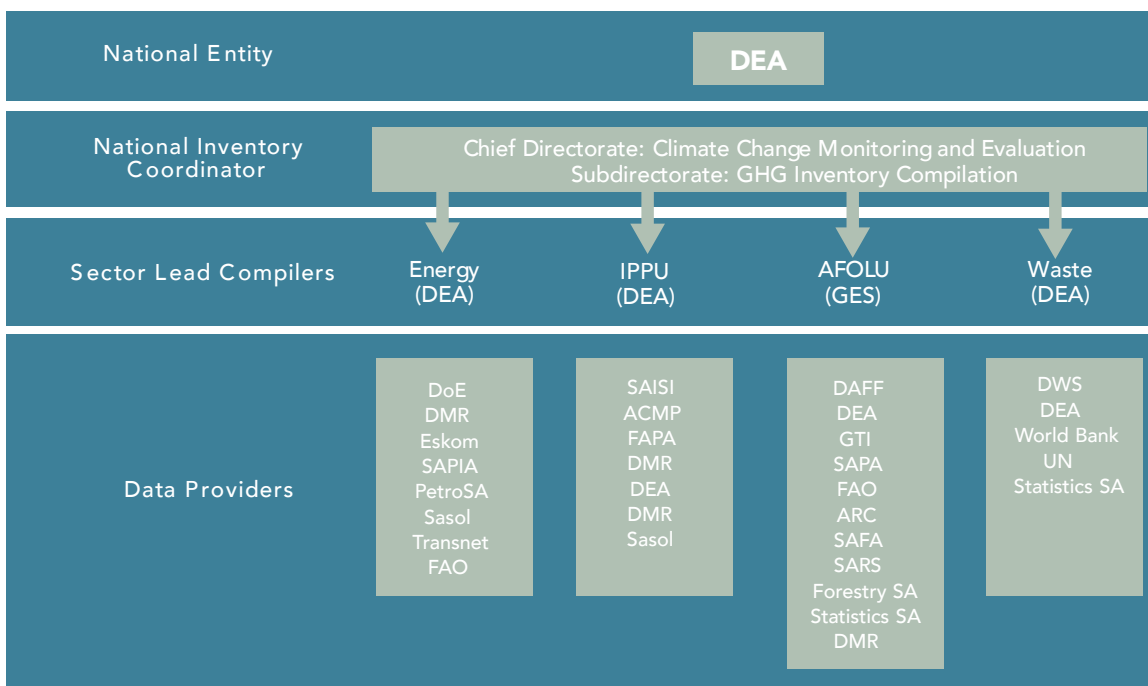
National Entity

DEA

National Inventory Coordinator

Chief Directorate: Climate Change Monitoring and Evaluation
Subdirectorate: GHG Inventory Compilation

Sector Lead Compilers

Energy (DEA)

IPPU (DEA)

AFOLU (GES)

Waste (DEA)

Data Providers

DoE
DMR
Eskom
SAPIA
PetroSA
Sasol
Transnet
FAO

SAISI
ACMP
FAPA
DMR
DEA
DMR
Sasol

DAFF
DEA
GTI
SAPA
FAO
ARC
SAFA
SARS
Forestry SA
Statistics SA
DMR

DWS
DEA
World Bank
UN
Statistics SA